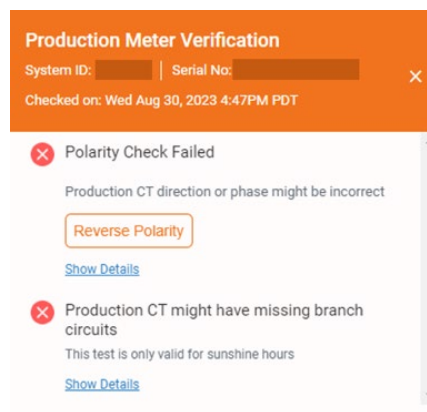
Production Meter Verification

System ID: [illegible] | Serial No: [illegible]

Checked on: Wed Aug 30, 2023 4:47PM PDT

Polarity Check Failed

Production CT direction or phase might be incorrect

Reverse Polarity

Show Details

Production CT might have missing branch circuits

This test is only valid for sunshine hours

Show Details